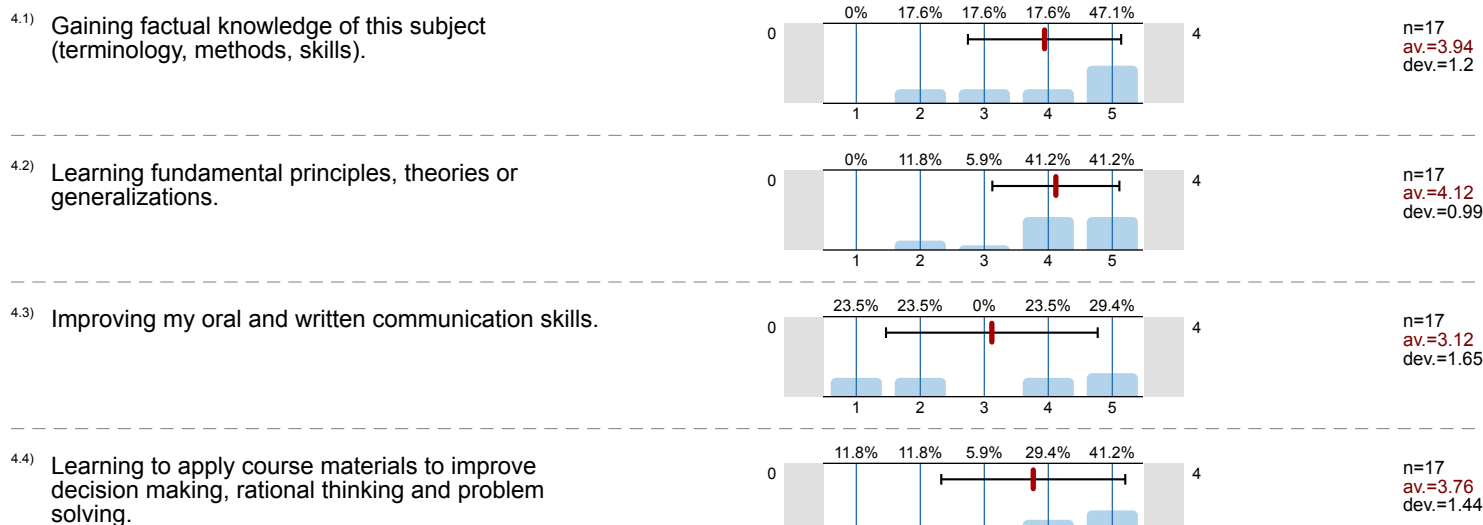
4.1) Gaining factual knowledge of this subject (terminology, methods, skills).

0%  17.6%  17.6%  17.6%  47.1%

0

4

1  2  3  4  5

n=17
av.=3.94
dev.=1.2

4.2) Learning fundamental principles, theories or generalizations.

0%  11.8%  5.9%  41.2%  41.2%

0

4

1  2  3  4  5

n=17
av.=4.12
dev.=0.99

4.3) Improving my oral and written communication skills.

23.5%  23.5%  0%  23.5%  29.4%

0

4

1  2  3  4  5

n=17
av.=3.12
dev.=1.65

4.4) Learning to apply course materials to improve decision making, rational thinking and problem solving.

11.8%  11.8%  5.9%  29.4%  41.2%

0

4

n=17
av.=3.76
dev.=1.44